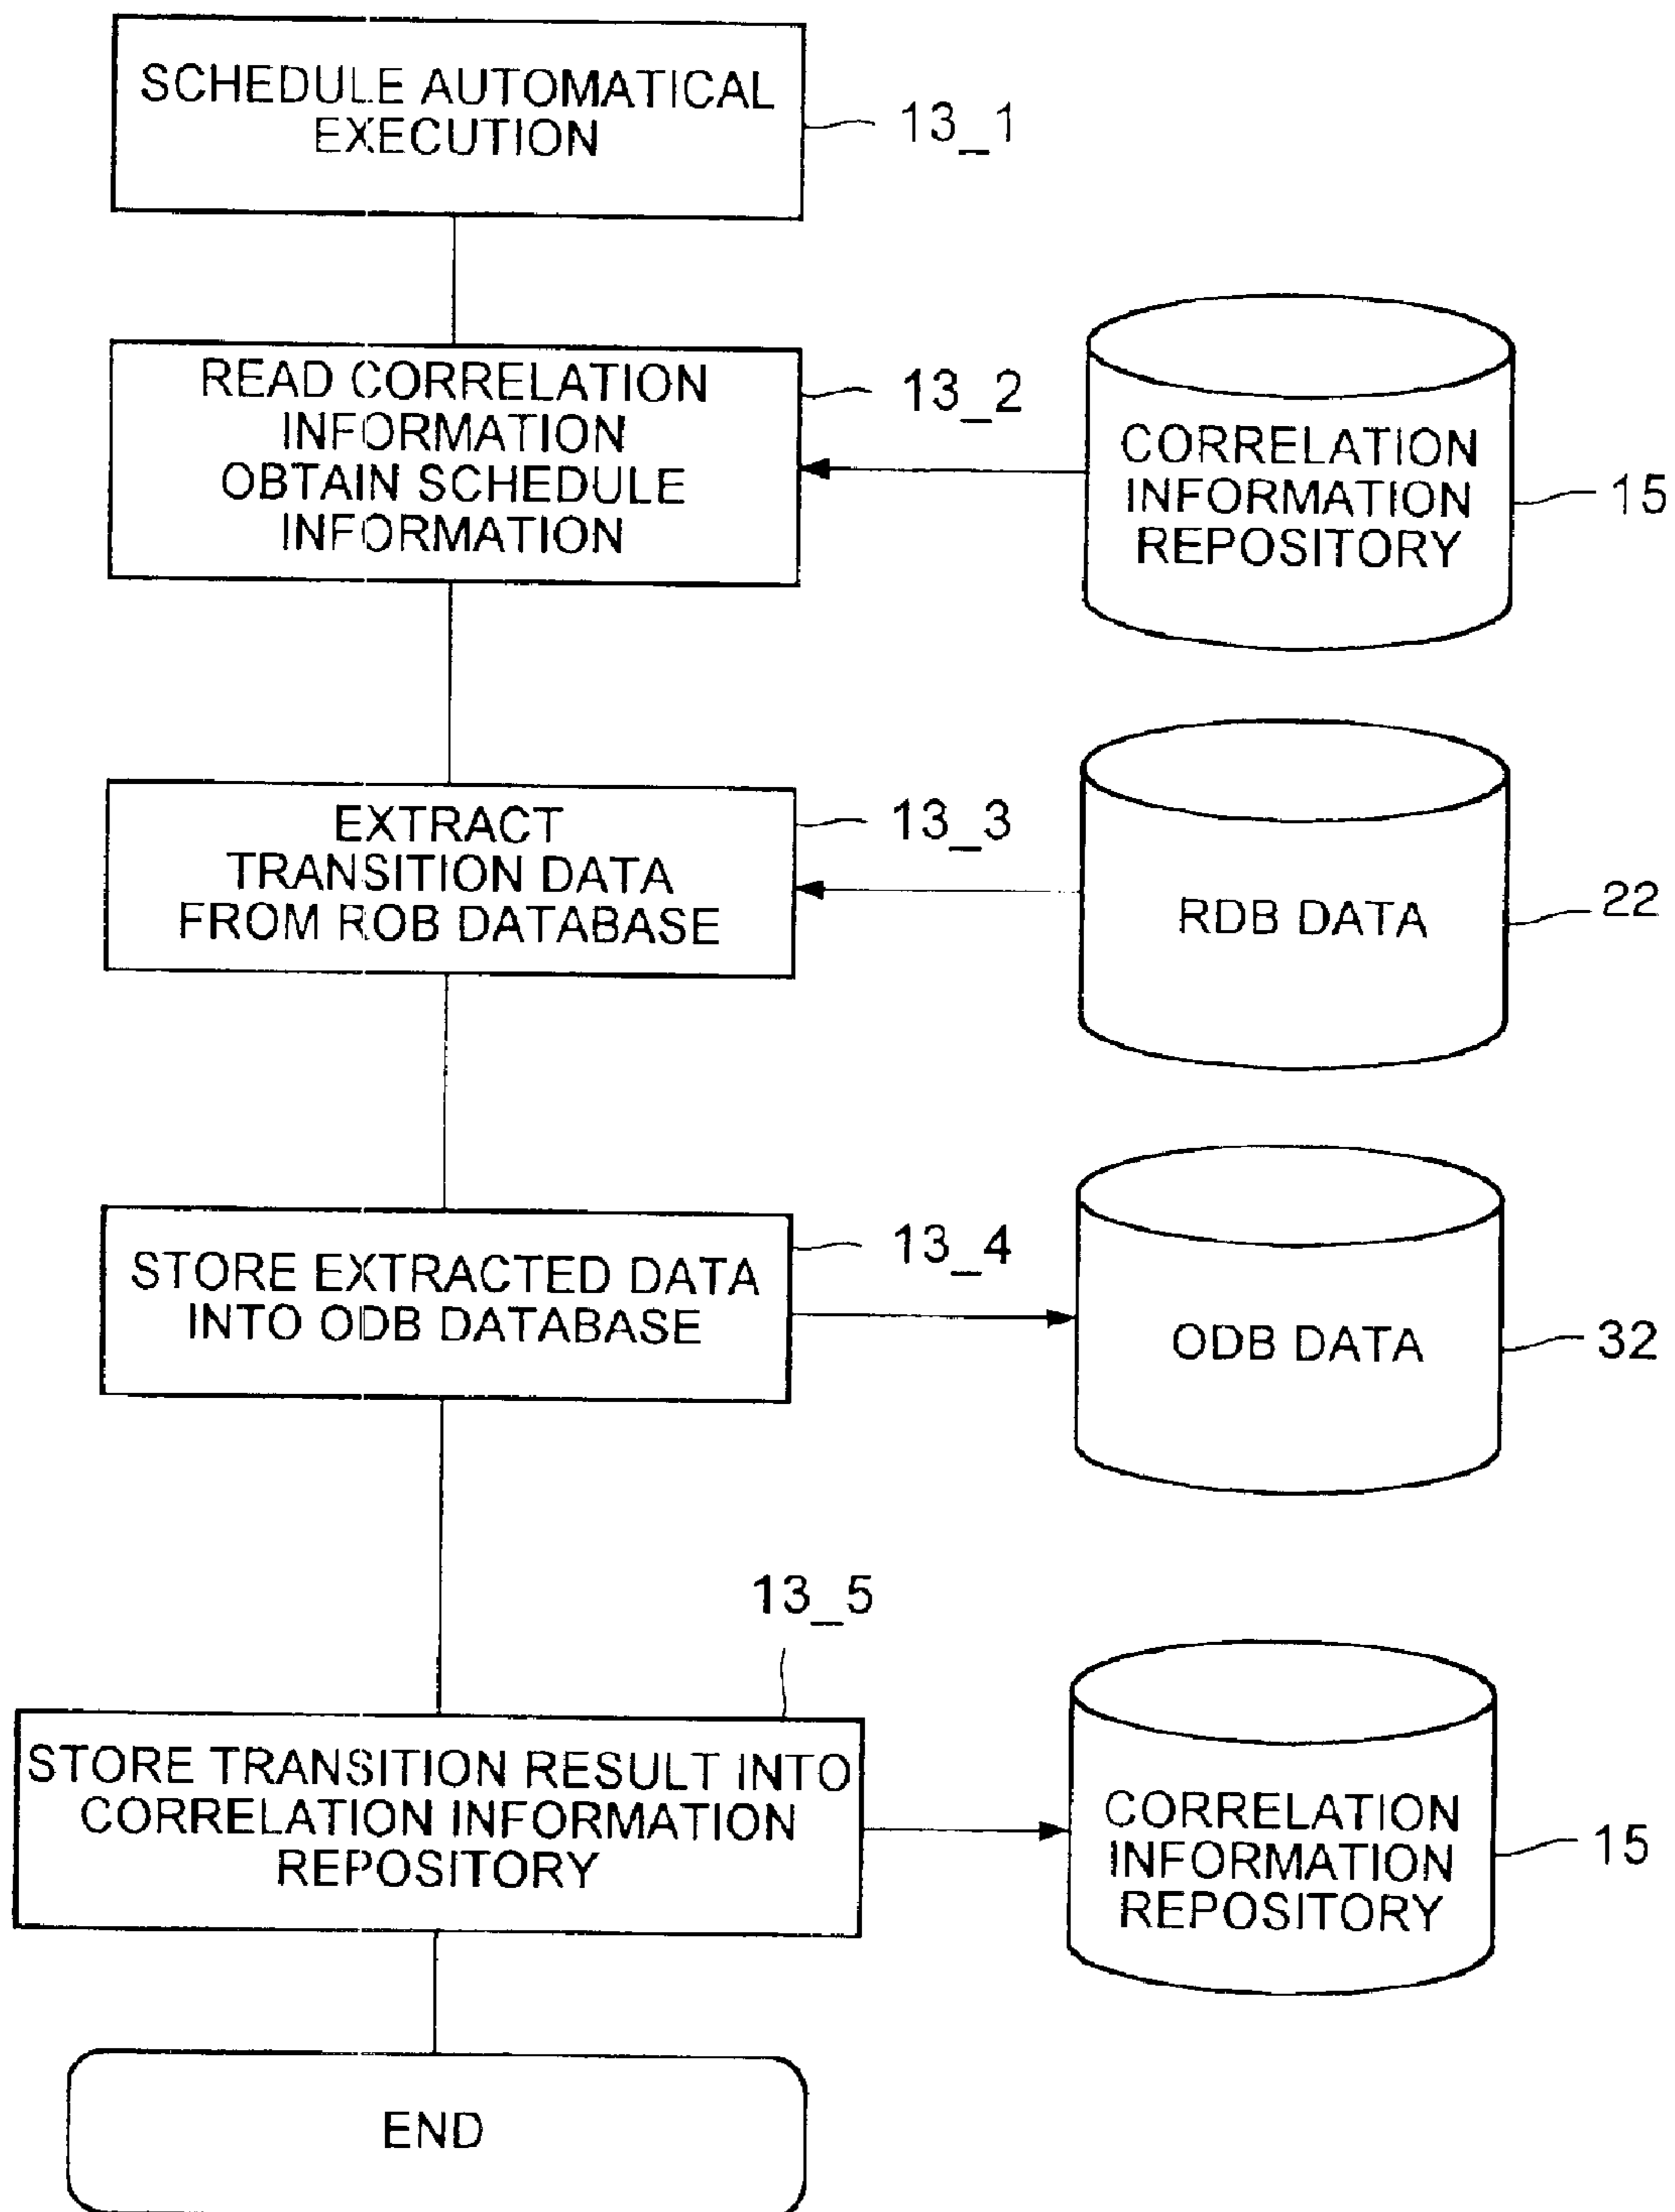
SCHEDULE AUTOMATICAL EXECUTION

13_1

READ CORRELATION INFORMATION OBTAIN SCHEDULE INFORMATION

13_2

CORRELATION INFORMATION REPOSITORY

15

EXTRACT TRANSITION DATA FROM ROB DATABASE

13_3

RDB DATA

22

STORE EXTRACTED DATA INTO ODB DATABASE

13_4

ODB DATA

32

13_5

STORE TRANSITION RESULT INTO CORRELATION INFORMATION REPOSITORY

CORRELATION INFORMATION REPOSITORY

15

END